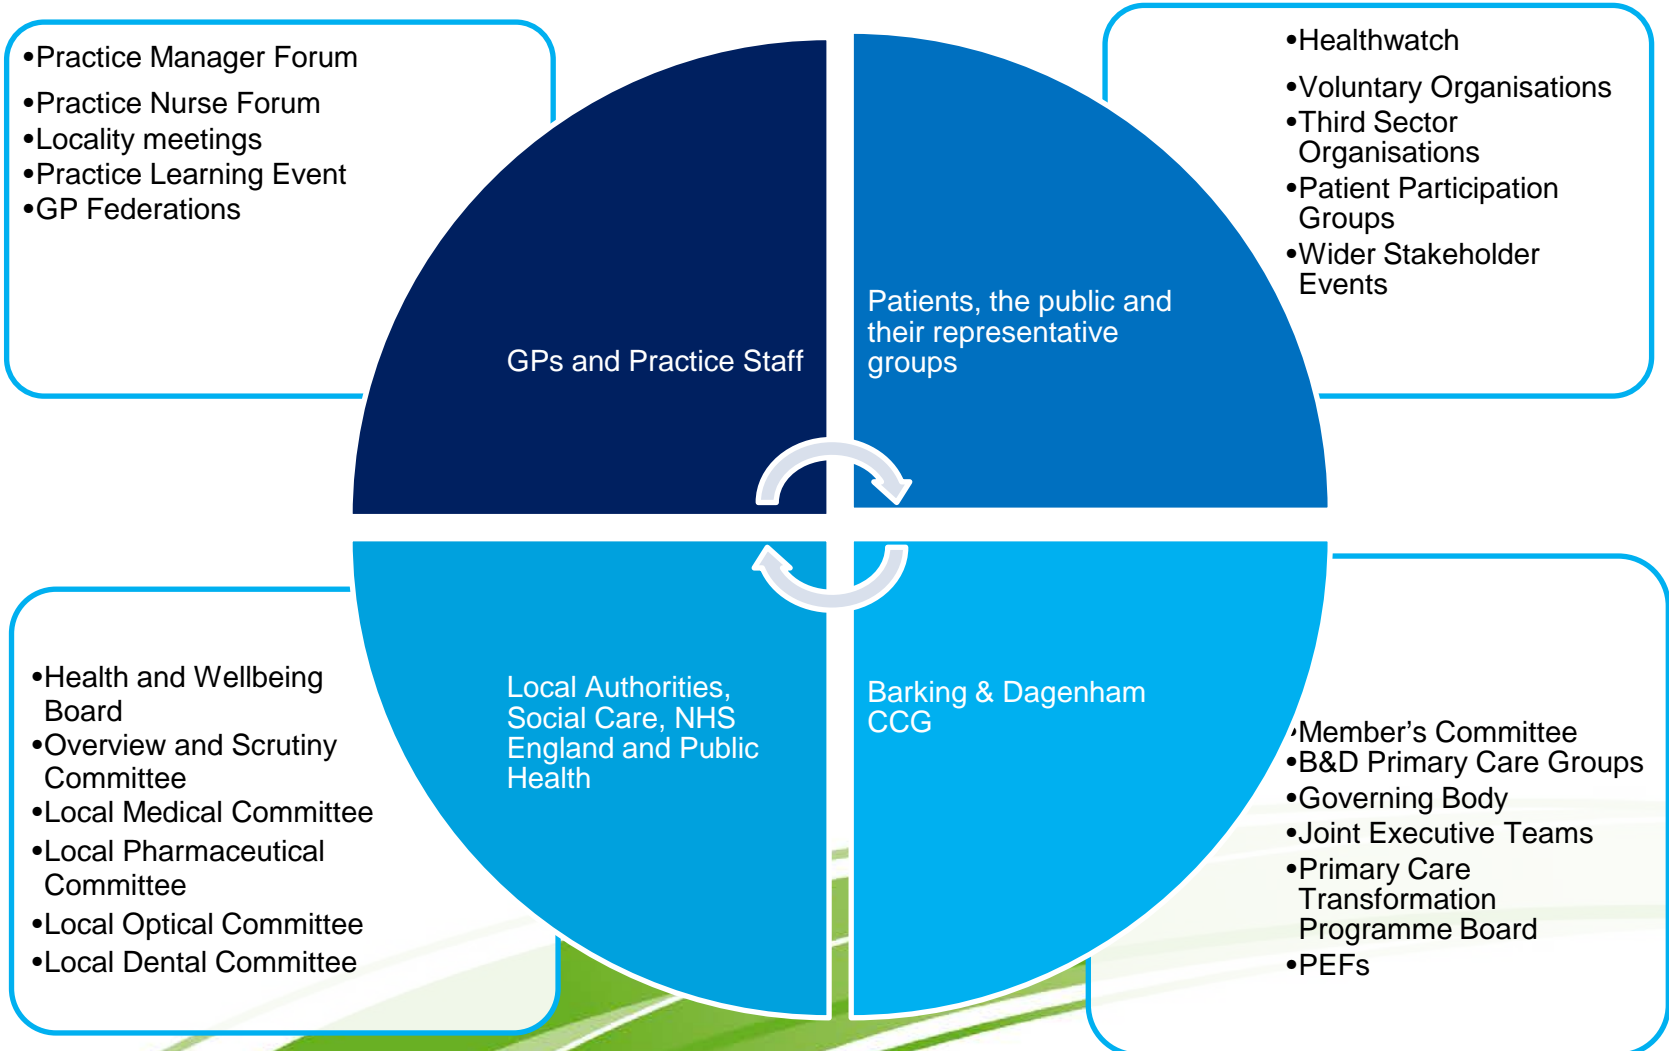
•Practice Manager Forum
•Practice Nurse Forum
•Locality meetings
•Practice Learning Event
•GP Federations

•Healthwatch
•Voluntary Organisations
•Third Sector Organisations
•Patient Participation Groups
•Wider Stakeholder Events

GPs and Practice Staff

Patients, the public and their representative groups

Local Authorities, Social Care, NHS England and Public Health

Barking & Dagenham CCG

•Health and Wellbeing Board
•Overview and Scrutiny Committee
•Local Medical Committee
•Local Pharmaceutical Committee
•Local Optical Committee
•Local Dental Committee

•Member's Committee
•B&D Primary Care Groups
•Governing Body
•Joint Executive Teams
•Primary Care Transformation Programme Board
•PEFs